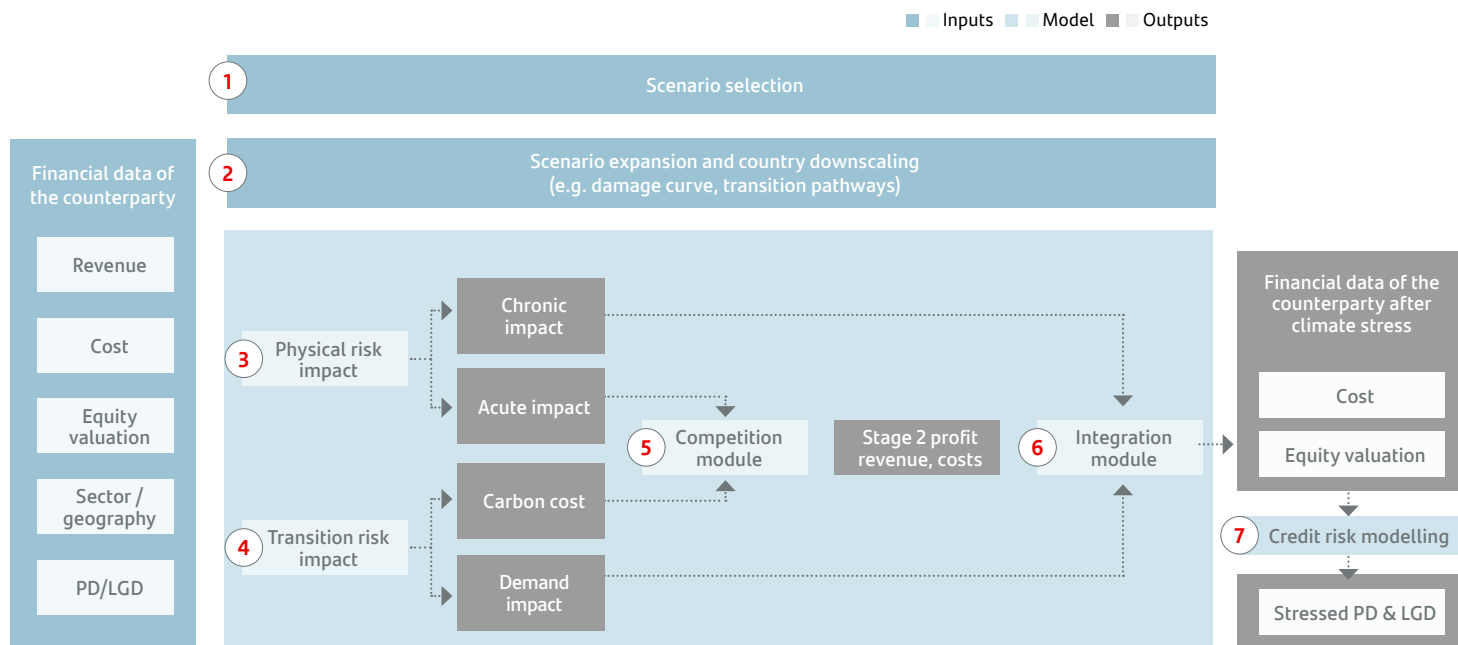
Inputs Model Outputs

1 Scenario selection

Financial data of the counterparty

Revenue

Cost

Equity valuation

Sector / geography

PD/LGD

2 Scenario expansion and country downscaling (e.g. damage curve, transition pathways)

3 Physical risk impact

Chronic impact

Acute impact

4 Transition risk impact

Carbon cost

Demand impact

5 Competition module

Stage 2 profit revenue, costs

6 Integration module

Financial data of the counterparty after climate stress

Cost

Equity valuation

7 Credit risk modelling

Stressed PD & LGD